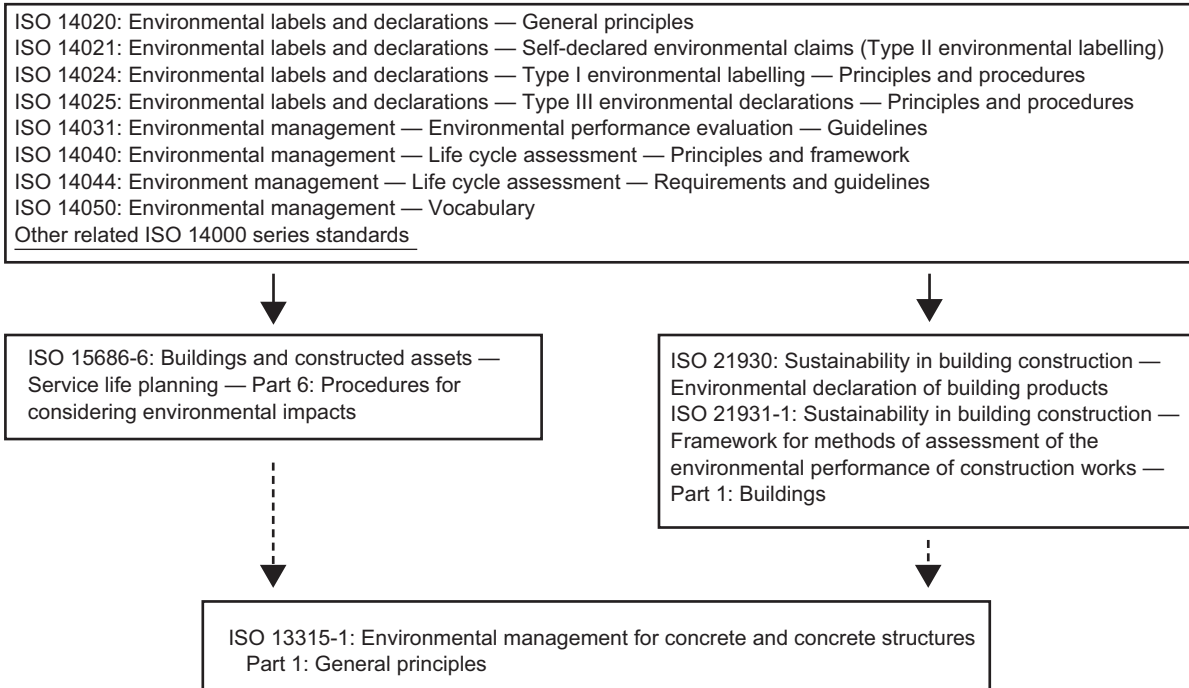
ISO 14020: Environmental labels and declarations — General principles
ISO 14021: Environmental labels and declarations — Self-declared environmental claims (Type II environmental labelling)
ISO 14024: Environmental labels and declarations — Type I environmental labelling — Principles and procedures
ISO 14025: Environmental labels and declarations — Type III environmental declarations — Principles and procedures
ISO 14031: Environmental management — Environmental performance evaluation — Guidelines
ISO 14040: Environmental management — Life cycle assessment — Principles and framework
ISO 14044: Environment management — Life cycle assessment — Requirements and guidelines
ISO 14050: Environmental management — Vocabulary
Other related ISO 14000 series standards

ISO 15686-6: Buildings and constructed assets — Service life planning — Part 6: Procedures for considering environmental impacts

ISO 21930: Sustainability in building construction — Environmental declaration of building products
ISO 21931-1: Sustainability in building construction — Framework for methods of assessment of the environmental performance of construction works — Part 1: Buildings

ISO 13315-1: Environmental management for concrete and concrete structures
Part 1: General principles